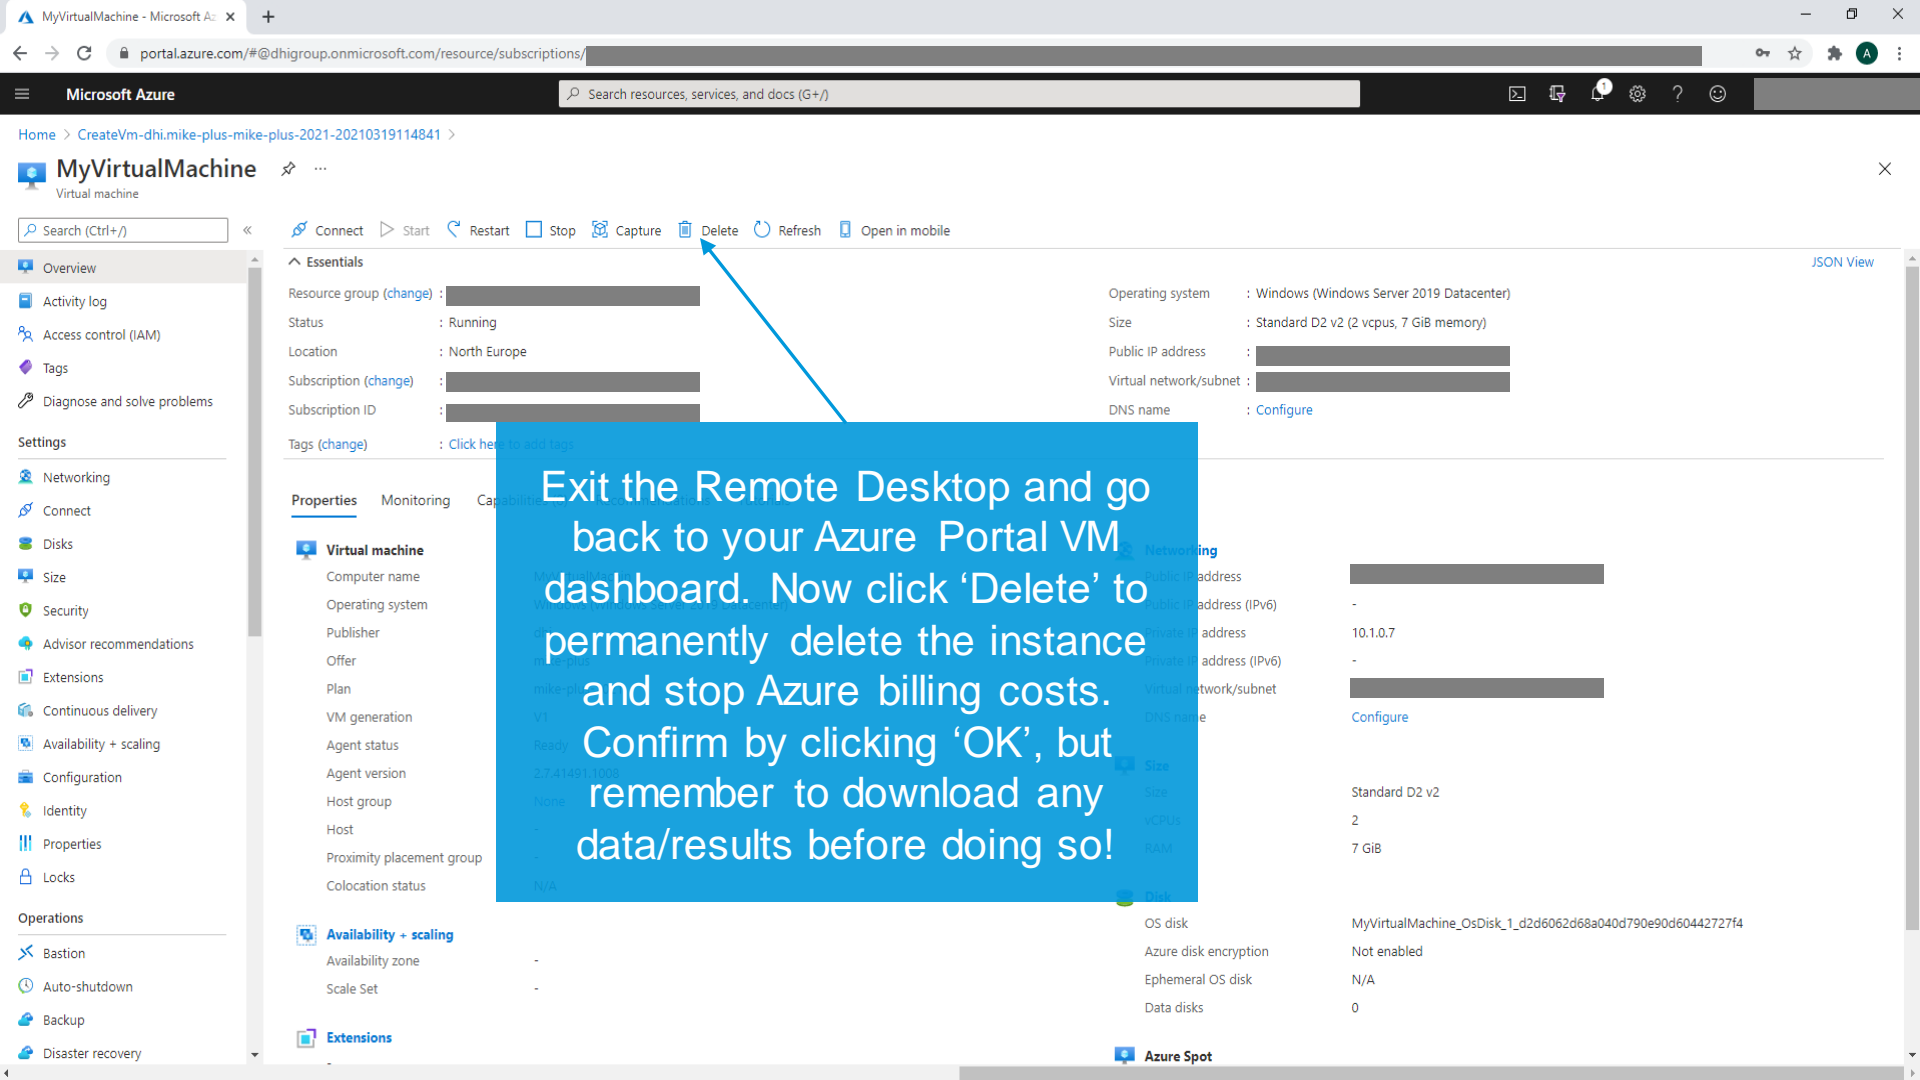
MyVirtualMachine - Microsoft Az ×
+
portal.azure.com/#@dhigroup.onmicrosoft.com/resource/subscriptions/
Microsoft Azure
Search resources, services, and docs (G+/)
Home > CreateVm-dhi.mike-plus-mike-plus-2021-20210319114841 >
MyVirtualMachine
Virtual machine
Search (Ctrl+/)
Connect Start Restart Stop Capture Delete Refresh Open in mobile
Overview
Activity log
Access control (IAM)
Tags
Diagnose and solve problems
Settings
Networking
Connect
Disks
Size
Security
Advisor recommendations
Extensions
Continuous delivery
Availability + scaling
Configuration
Identity
Properties
Locks
Operations
Bastion
Auto-shutdown
Backup
Disaster recovery

Essentials
JSON View

Resource group (change) :
Status : Running
Location : North Europe
Subscription (change) :
Subscription ID :
Tags (change) : Click he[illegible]

Operating system : Windows (Windows Server 2019 Datacenter)
Size : Standard D2 v2 (2 vcpus, 7 GiB memory)
Public IP address :
Virtual network/subnet :
DNS name : Configure

Properties Monitoring Ca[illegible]

Virtual machine
Computer name
Operating system
Publisher
Offer
Plan
VM generation
Agent status
Agent version
Host group
Host
Proximity placement group
Colocation status

Availability + scaling
Availability zone -
Scale Set -

Extensions

Networking
Public IP address
Public IP address (IPv6) -
Private IP address 10.1.0.7
Private IP address (IPv6) -
Virtual network/subnet
DNS name Configure

Size
Size Standard D2 v2
vCPUs 2
RAM 7 GiB

Disk
OS disk MyVirtualMachine_OsDisk_1_d2d6062d68a040d790e90d60442727f4
Azure disk encryption Not enabled
Ephemeral OS disk N/A
Data disks 0

Azure Spot

Exit the Remote Desktop and go back to your Azure Portal VM dashboard. Now click ‘Delete’ to permanently delete the instance and stop Azure billing costs. Confirm by clicking ‘OK’, but remember to download any data/results before doing so!